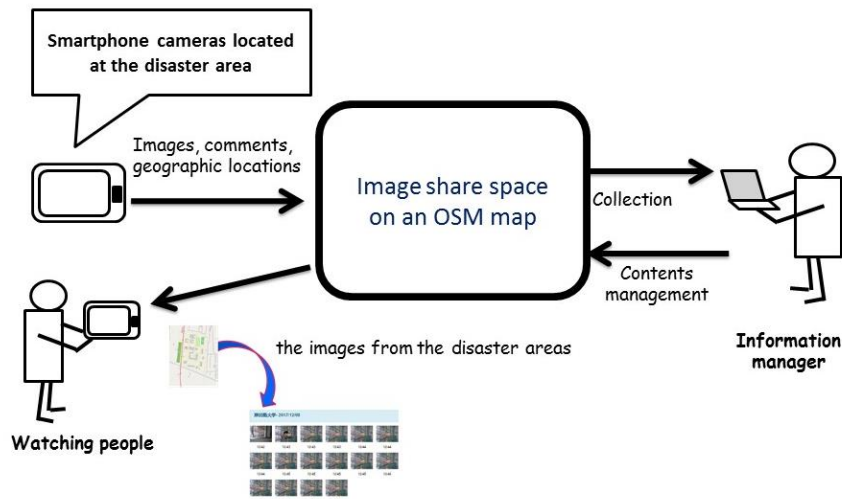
Smartphone cameras located at the disaster area

Images, comments, geographic locations

Image share space on an OSM map

Collection

Contents management

Information manager

the images from the disaster areas

Watching people